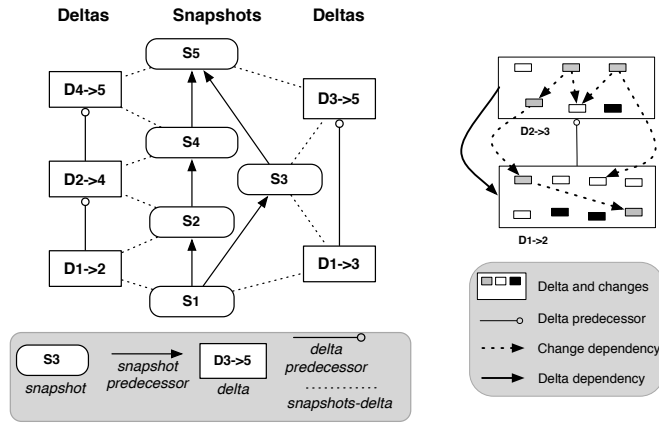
Deltas Snapshots Deltas

S5

D4->5

D3->5

S4

D2->4

S3

S2

D1->2

D1->3

S1

S3
snapshot

snapshot predecessor

D3->5
delta

delta predecessor

snapshots-delta

D2->3

D1->2

Delta and changes

Delta predecessor

Change dependency

Delta dependency